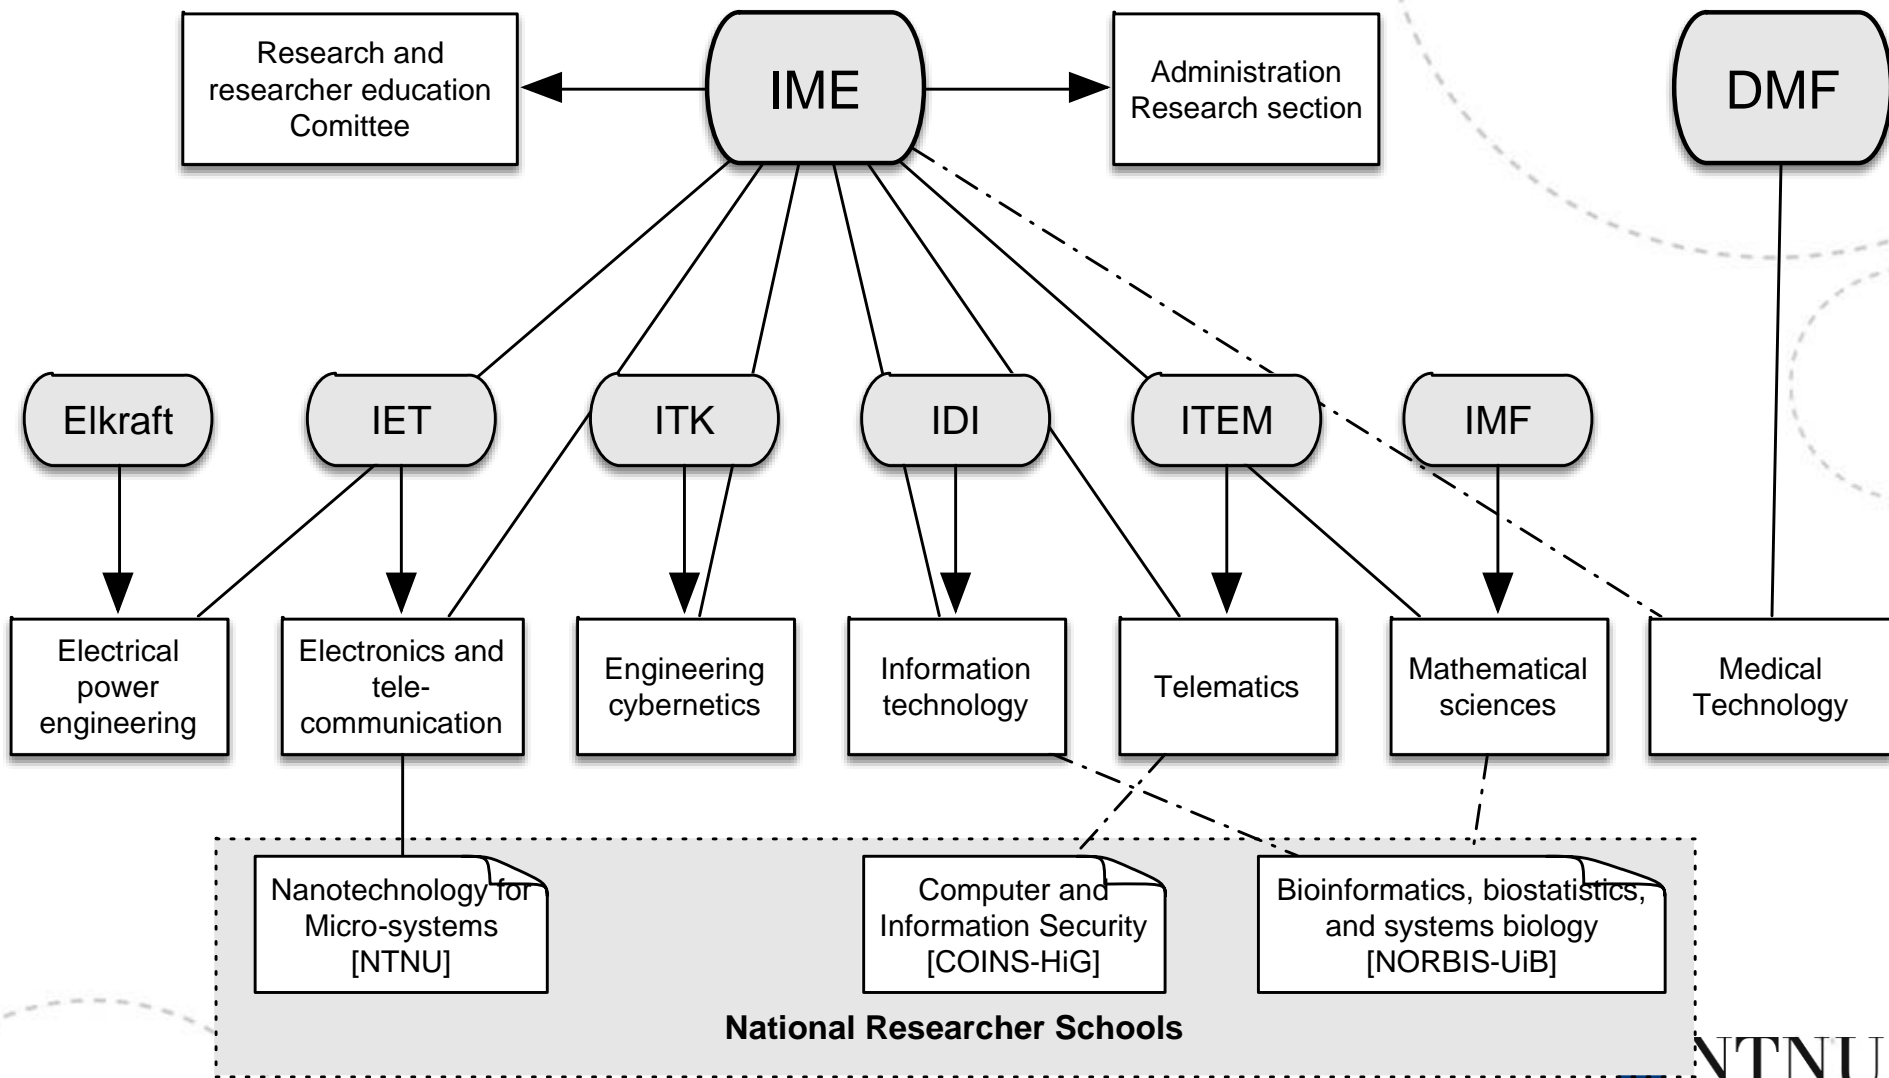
Research and researcher education Comittee

IME

Administration Research section

DMF

Elkraft

IET

ITK

IDI

ITEM

IMF

Electrical power engineering

Electronics and tele-communication

Engineering cybernetics

Information technology

Telematics

Mathematical sciences

Medical Technology

Nanotechnology for Micro-systems [NTNU]

Computer and Information Security [COINS-HiG]

Bioinformatics, biostatistics, and systems biology [NORBIS-UiB]

**National Researcher Schools**

NTNU